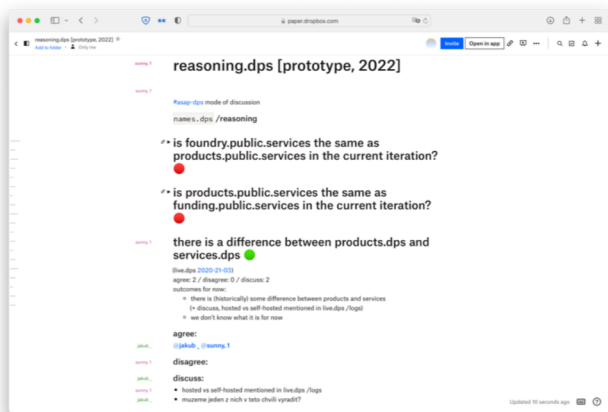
paper.dropbox.com

reasoning.dps [prototype, 2022]
Add to folder · Only me

Invite
Open in app

sunny.1

reasoning.dps [prototype, 2022]

sunny.1

#asap-dps mode of discussion

names.dps /reasoning

is foundry.public.services the same as products.public.services in the current iteration?

is products.public.services the same as funding.public.services in the current iteration?

sunny.1

there is a difference between products.dps and services.dps

(live.dps 2020-21-03)
agree: 2 / disagree: 0 / discuss: 2
outcomes for now:

- there is (historically) some difference between products and services (+ discuss, hosted vs self-hosted mentioned in live.dps /logs)
- we don't know what it is for now

agree:

jakub_

@jakub_ @sunny.1

sunny.1

disagree:

jakub_

discuss:

sunny.1

- hosted vs self-hosted mentioned in live.dps /logs
- muzeme jeden z nich v teto chvili vyradit?

Updated 10 seconds ago